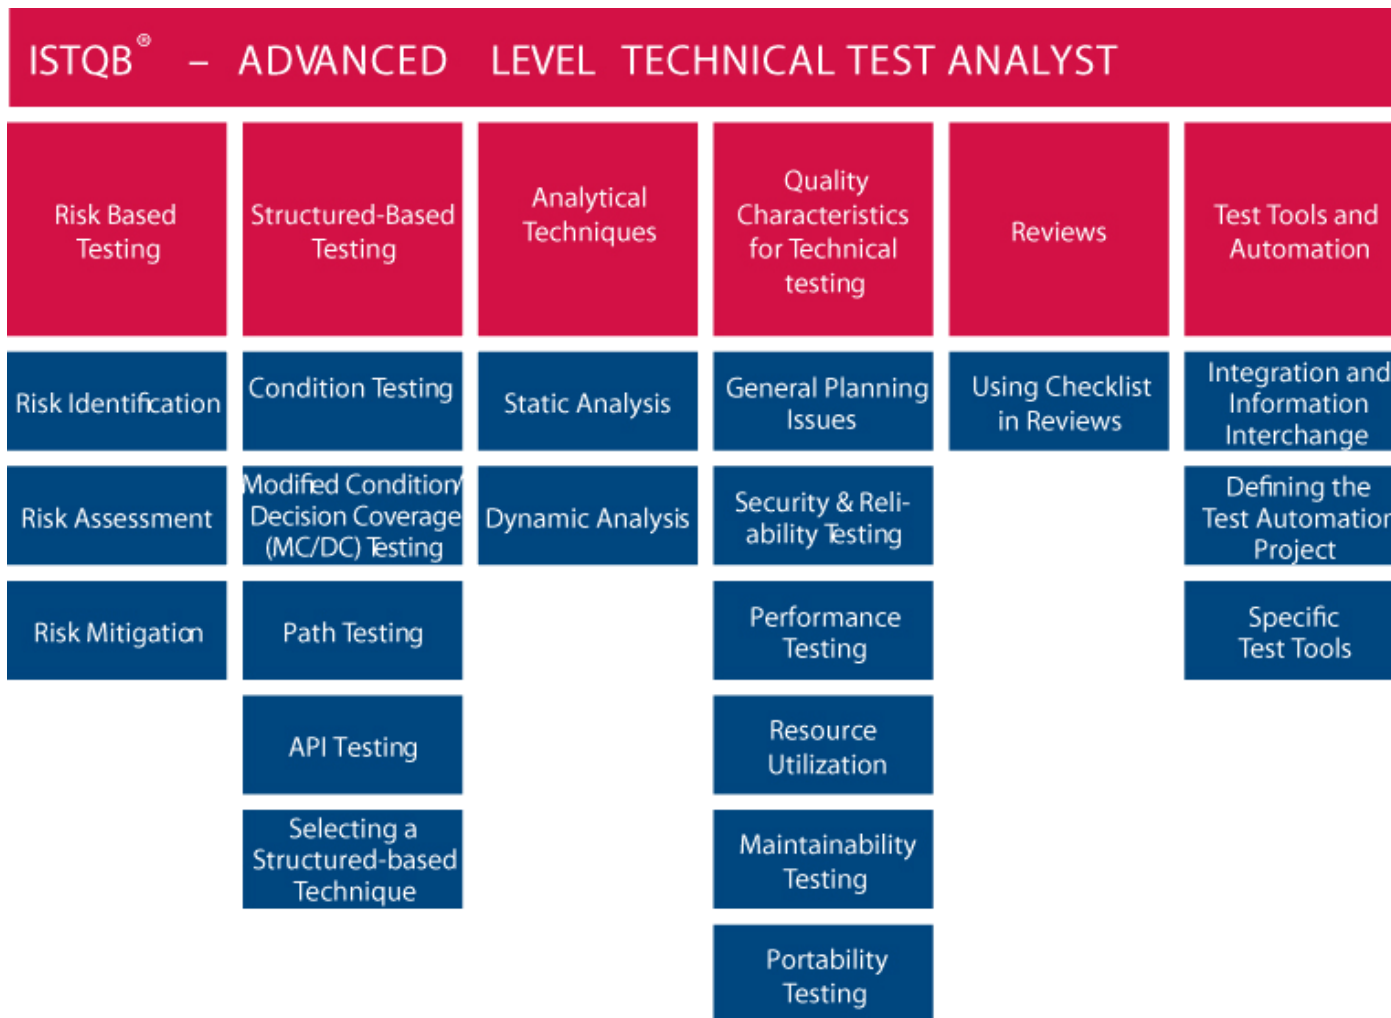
ISTQB® – ADVANCED LEVEL TECHNICAL TEST ANALYST

Risk Based Testing

Risk Identification

Risk Assessment

Risk Mitigation

Structured-Based Testing

Condition Testing

Modified Condition/ Decision Coverage (MC/DC) Testing

Path Testing

API Testing

Selecting a Structured-based Technique

Analytical Techniques

Static Analysis

Dynamic Analysis

Quality Characteristics for Technical testing

General Planning Issues

Security & Reliability Testing

Performance Testing

Resource Utilization

Maintainability Testing

Portability Testing

Reviews

Using Checklist in Reviews

Test Tools and Automation

Integration and Information Interchange

Defining the Test Automation Project

Specific Test Tools